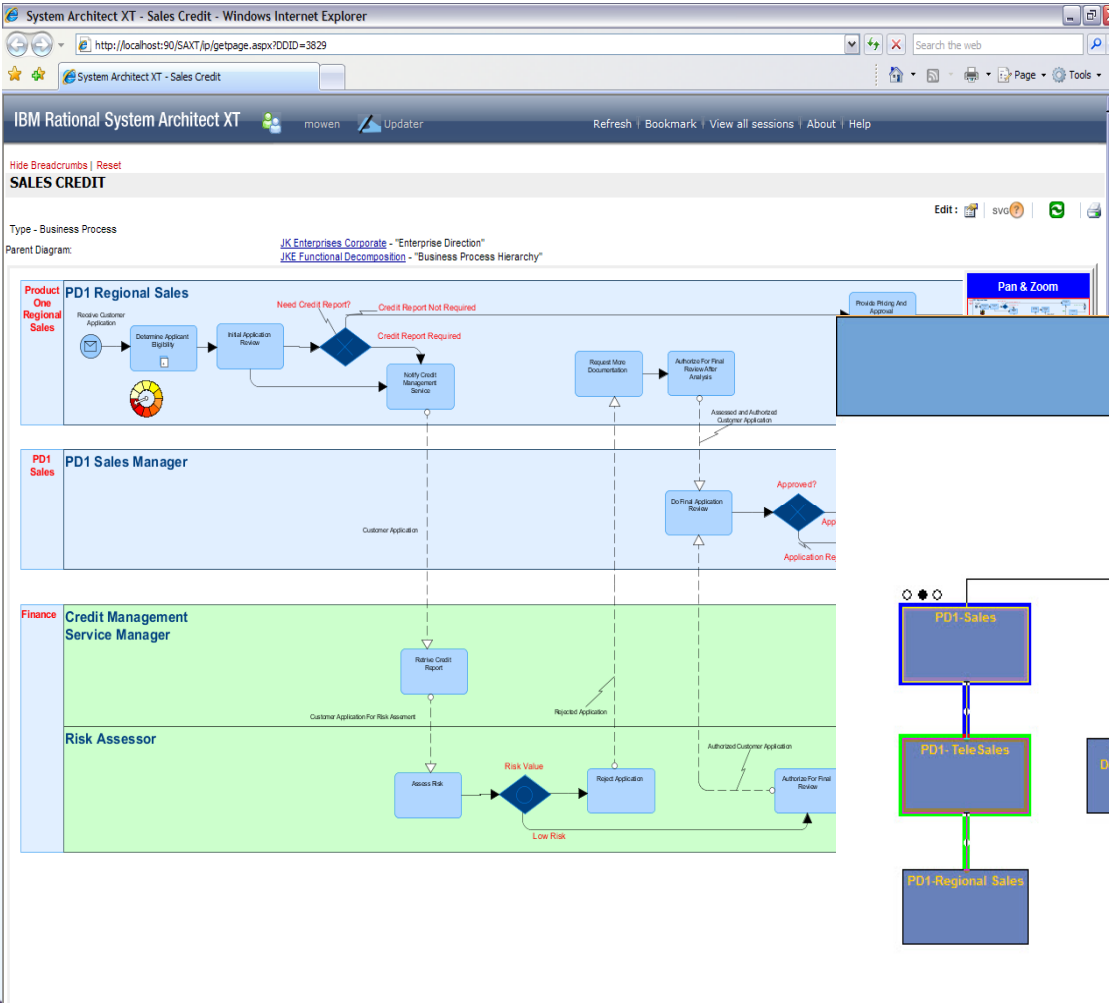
System Architect XT - Sales Credit - Windows Internet Explorer

http://localhost:90/SAXT/ip/getpage.aspx?DDID=3829

Search the web

System Architect XT - Sales Credit

Page ▾ Tools ▾

IBM Rational System Architect XT mowen Updater Refresh | Bookmark | View all sessions | About | Help

Hide Breadcrumbs | Reset

SALES CREDIT

Edit : svg

Type - Business Process

Parent Diagram: JK Enterprises Corporate - "Enterprise Direction"
JKE Functional Decomposition - "Business Process Hierarchy"

Pan & Zoom

Product One Regional Sales

PD1 Regional Sales

Receive Customer Application

Determine Applicant Eligibility

Initial Application Review

Need Credit Report?

Credit Report Not Required

Credit Report Required

Notify Credit Management Service

Request More Documentation

Authorize For Final Review After Analysis

Provide Pricing And Approval

Assessed and Authorized Customer Application

PD1 Sales

PD1 Sales Manager

Customer Application

Do Final Application Review

Approved?

App

Application Re

Finance

Credit Management Service Manager

Retrive Credit Report

Rejected Application

Customer Application For Risk Assesment

Risk Assessor

Authorized Customer Application

Assess Risk

Risk Value

Reject Application

Authorize For Final Review

Low Risk

PD1-Sales

PD1- TeleSales

D

PD1-Regional Sales